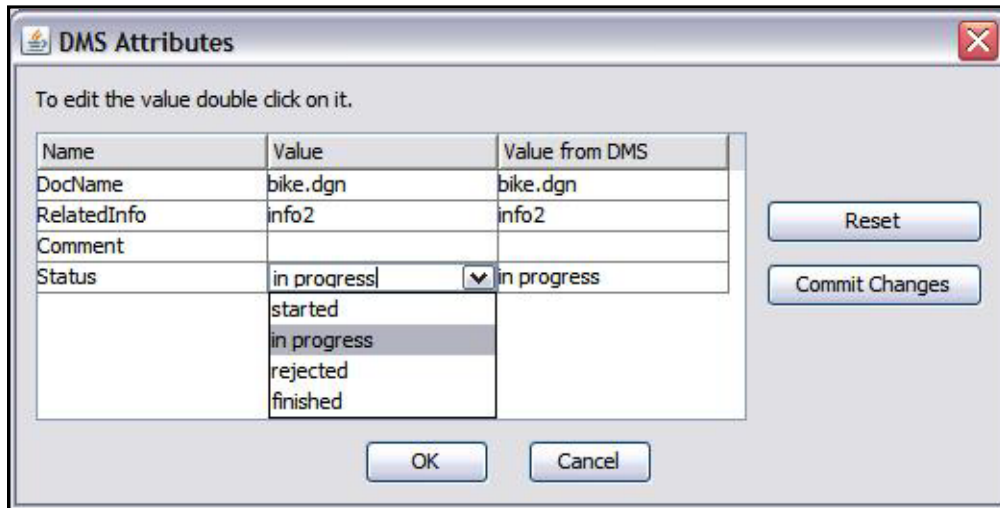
DMS Attributes

To edit the value double click on it.

| Name | Value | Value from DMS |
|---|---|---|
| DocName | bike.dgn | bike.dgn |
| RelatedInfo | info2 | info2 |
| Comment | | |
| Status | in progress | in progress |

started
in progress
rejected
finished

Reset

Commit Changes

OK

Cancel